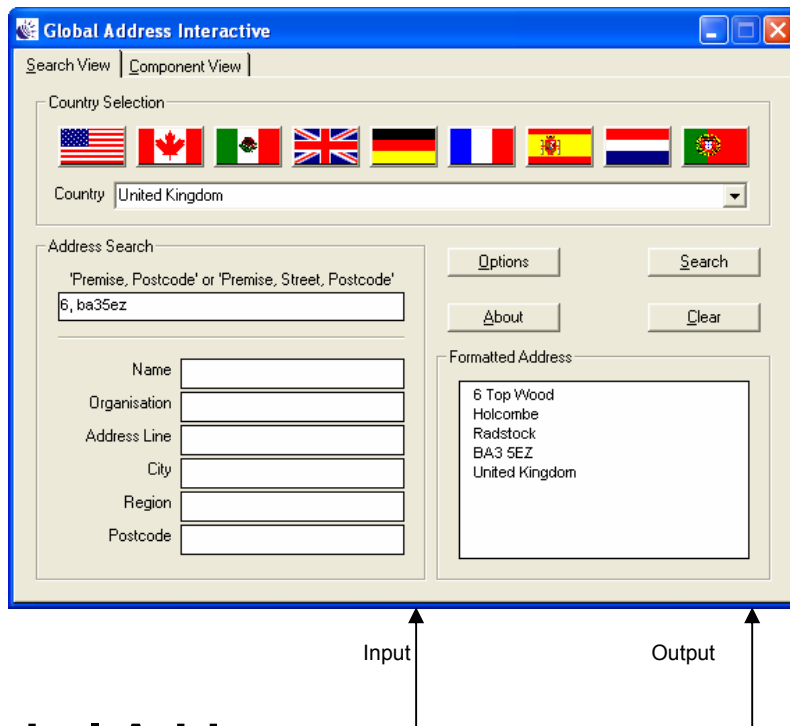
Global Address Interactive

Search View | Component View

Country Selection

Country United Kingdom

Address Search

'Premise, Postcode' or 'Premise, Street, Postcode'

6, ba35ez

Name

Organisation

Address Line

City

Region

Postcode

Options

Search

About

Clear

Formatted Address

6 Top Wood
Holcombe
Radstock
BA3 5EZ
United Kingdom

Input

Output